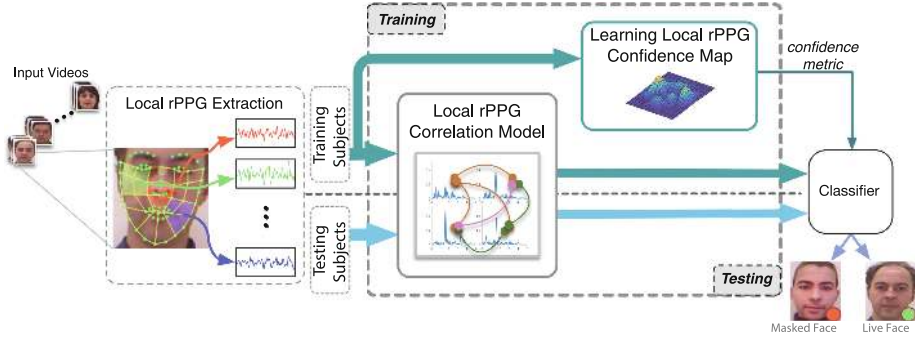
Input Videos

Local rPPG Extraction

Training Subjects

Testing Subjects

Training

Learning Local rPPG Confidence Map

confidence metric

Local rPPG Correlation Model

Classifier

Testing

Masked Face

Live Face